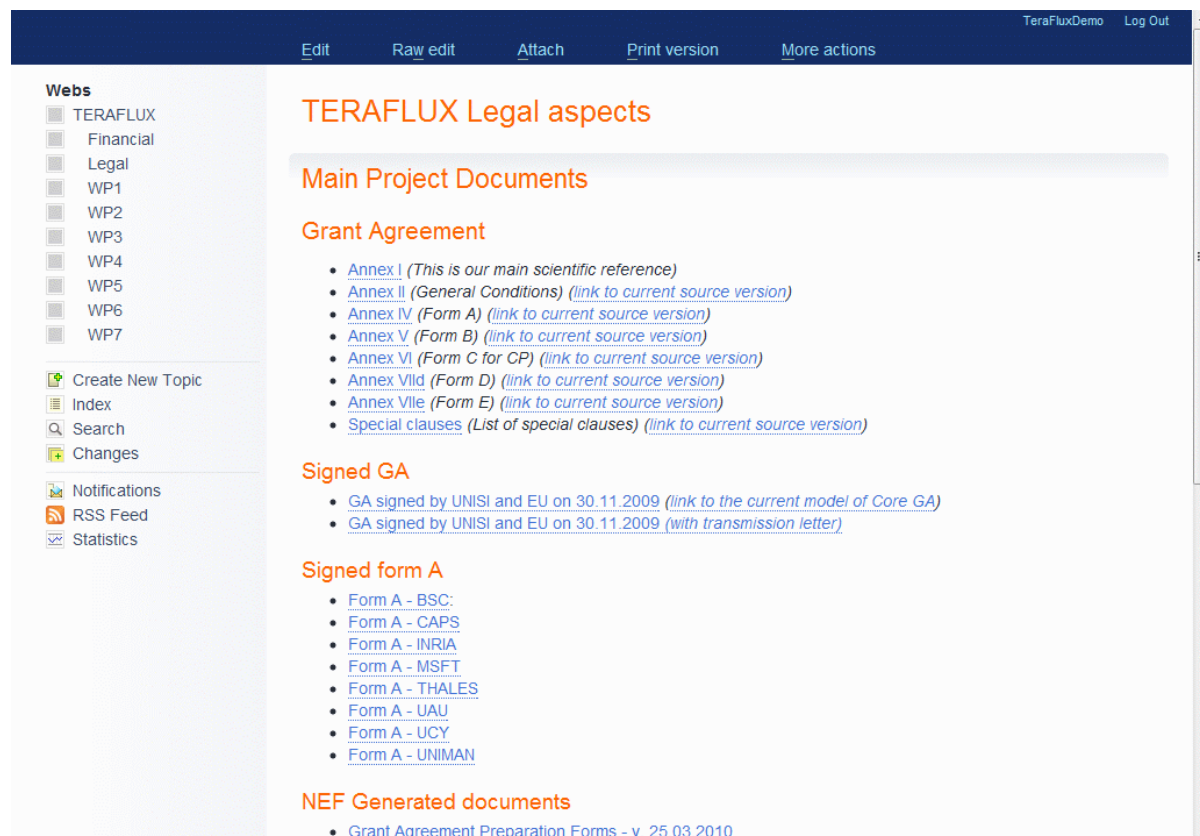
TeraFluxDemo Log Out

Edit Raw edit Attach Print version More actions

Webs
TERAFLUX
Financial
Legal
WP1
WP2
WP3
WP4
WP5
WP6
WP7

Create New Topic
Index
Search
Changes

Notifications
RSS Feed
Statistics

TERAFLUX Legal aspects

Main Project Documents

Grant Agreement

- Annex I (This is our main scientific reference)
- Annex II (General Conditions) (link to current source version)
- Annex IV (Form A) (link to current source version)
- Annex V (Form B) (link to current source version)
- Annex VI (Form C for CP) (link to current source version)
- Annex VIId (Form D) (link to current source version)
- Annex VIIe (Form E) (link to current source version)
- Special clauses (List of special clauses) (link to current source version)

Signed GA

- GA signed by UNISI and EU on 30.11.2009 (link to the current model of Core GA)
- GA signed by UNISI and EU on 30.11.2009 (with transmission letter)

Signed form A

- Form A - BSC:
- Form A - CAPS
- Form A - INRIA
- Form A - MSFT
- Form A - THALES
- Form A - UAU
- Form A - UCY
- Form A - UNIMAN

NEF Generated documents

- Grant Agreement Preparation Forms - v. 25.03.2010